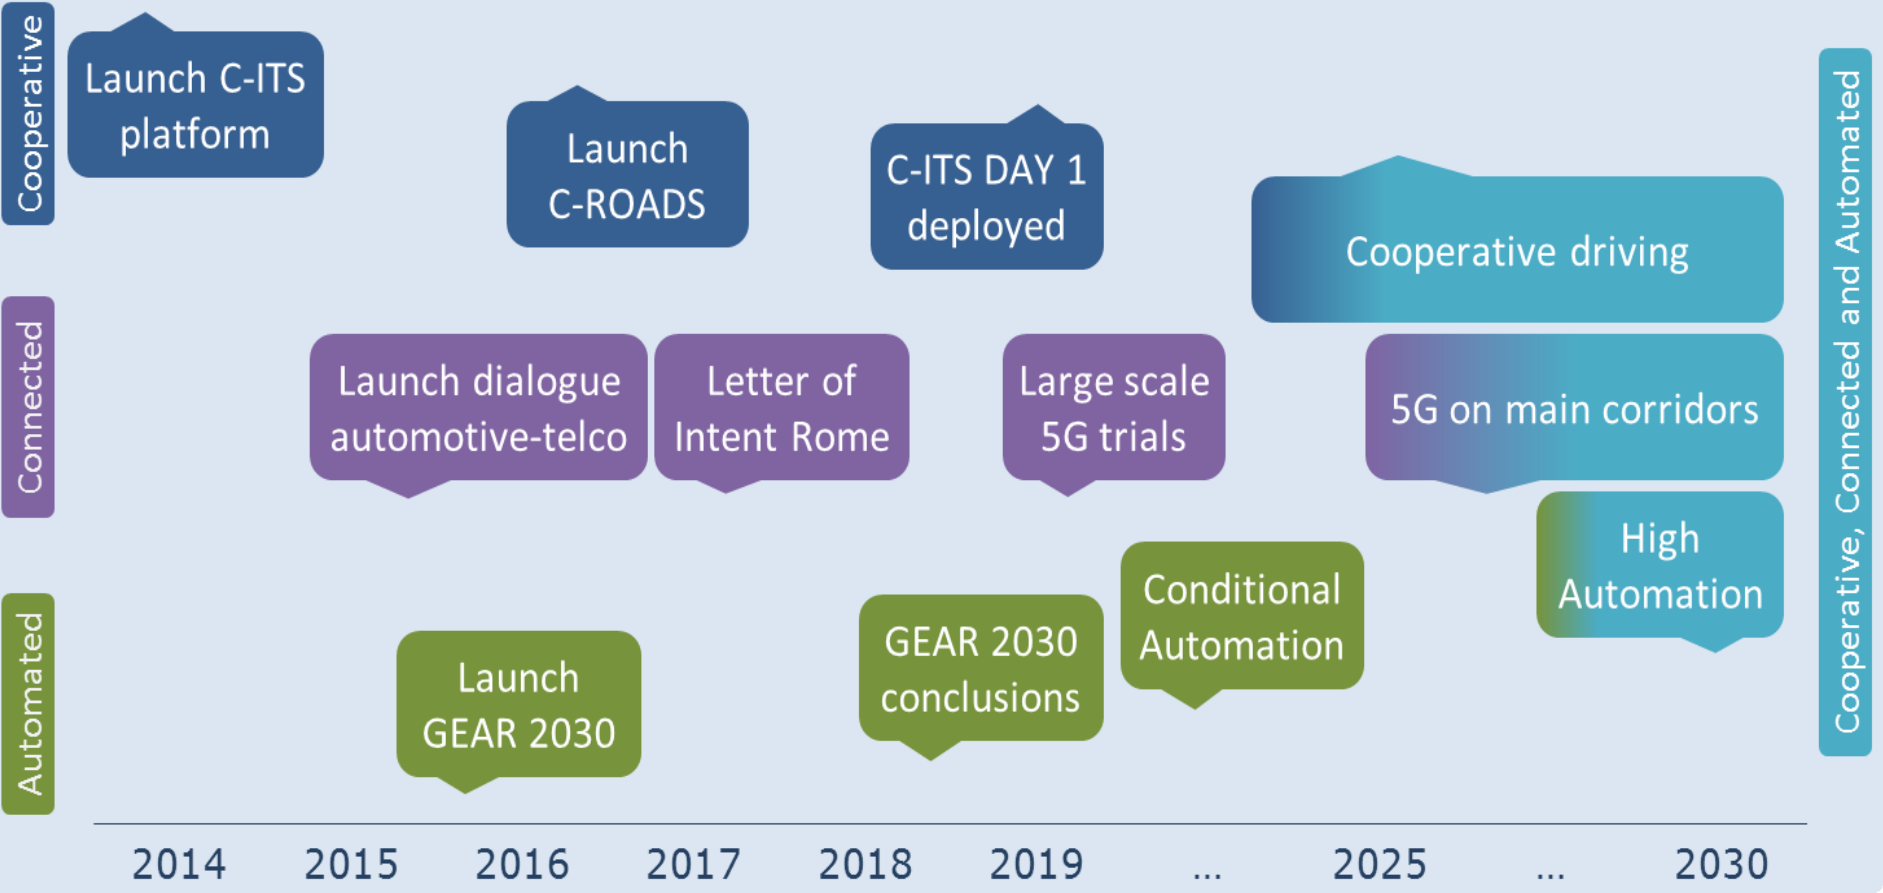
Cooperative

Launch C-ITS platform

Launch C-ROADS

C-ITS DAY 1 deployed

Cooperative driving

Connected

Launch dialogue automotive-telco

Letter of Intent Rome

Large scale 5G trials

5G on main corridors

Automated

Launch GEAR 2030

GEAR 2030 conclusions

Conditional Automation

High Automation

Cooperative, Connected and Automated

2014 2015 2016 2017 2018 2019 ... 2025 ... 2030